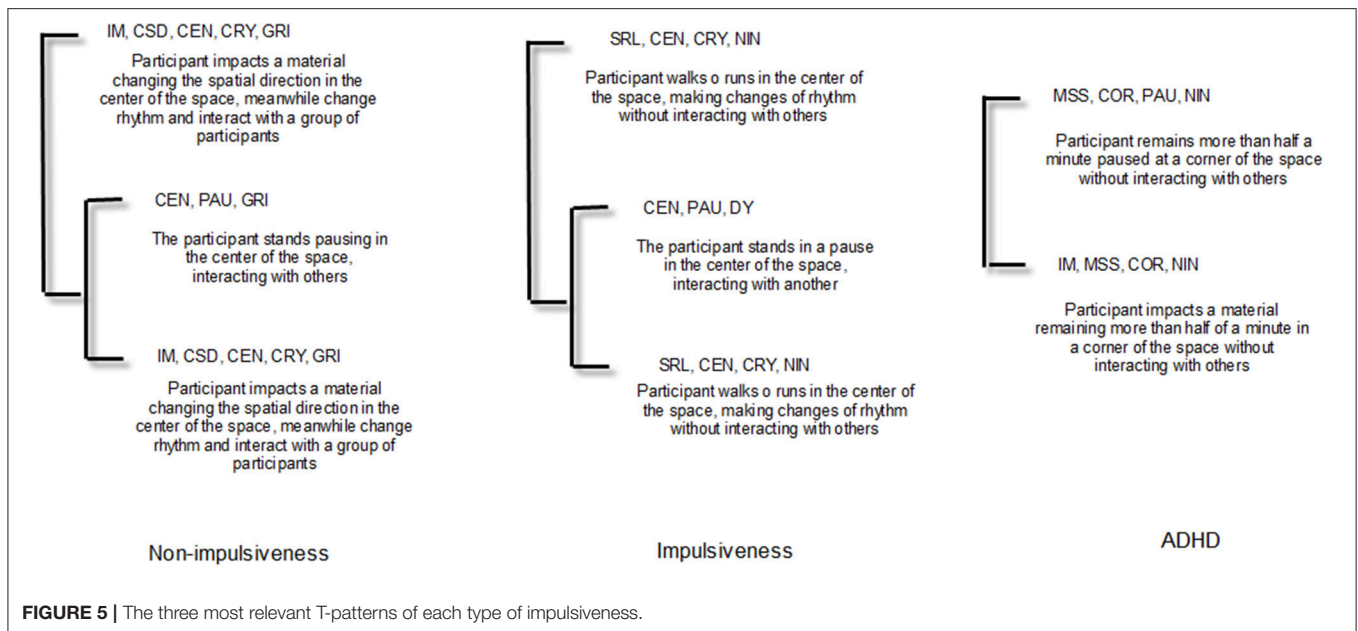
IM, CSD, CEN, CRY, GRI

Participant impacts a material changing the spatial direction in the center of the space, meanwhile change rhythm and interact with a group of participants

CEN, PAU, GRI

The participant stands pausing in the center of the space, interacting with others

IM, CSD, CEN, CRY, GRI

Participant impacts a material changing the spatial direction in the center of the space, meanwhile change rhythm and interact with a group of participants

Non-impulsiveness

SRL, CEN, CRY, NIN

Participant walks o runs in the center of the space, making changes of rhythm without interacting with others

CEN, PAU, DY

The participant stands in a pause in the center of the space, interacting with another

SRL, CEN, CRY, NIN

Participant walks o runs in the center of the space, making changes of rhythm without interacting with others

Impulsiveness

MSS, COR, PAU, NIN

Participant remains more than half a minute paused at a corner of the space without interacting with others

IM, MSS, COR, NIN

Participant impacts a material remaining more than half of a minute in a corner of the space without interacting with others

ADHD

FIGURE 5 | The three most relevant T-patterns of each type of impulsiveness.